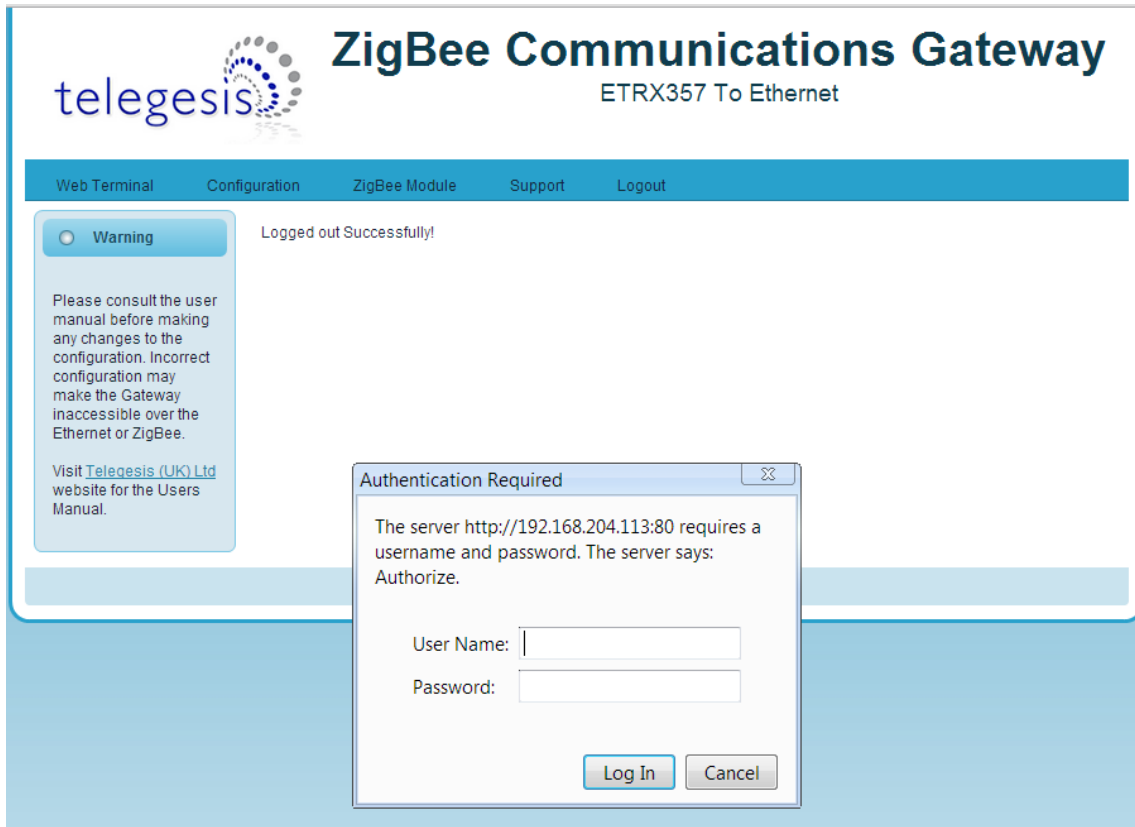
telegesis

ZigBee Communications Gateway

ETRX357 To Ethernet

Web Terminal Configuration ZigBee Module Support Logout

Warning

Please consult the user manual before making any changes to the configuration. Incorrect configuration may make the Gateway inaccessible over the Ethernet or ZigBee.

Visit Telegesis (UK) Ltd website for the Users Manual.

Logged out Successfully!

Authentication Required

The server http://192.168.204.113:80 requires a username and password. The server says: Authorize.

User Name:

Password:

Log In Cancel